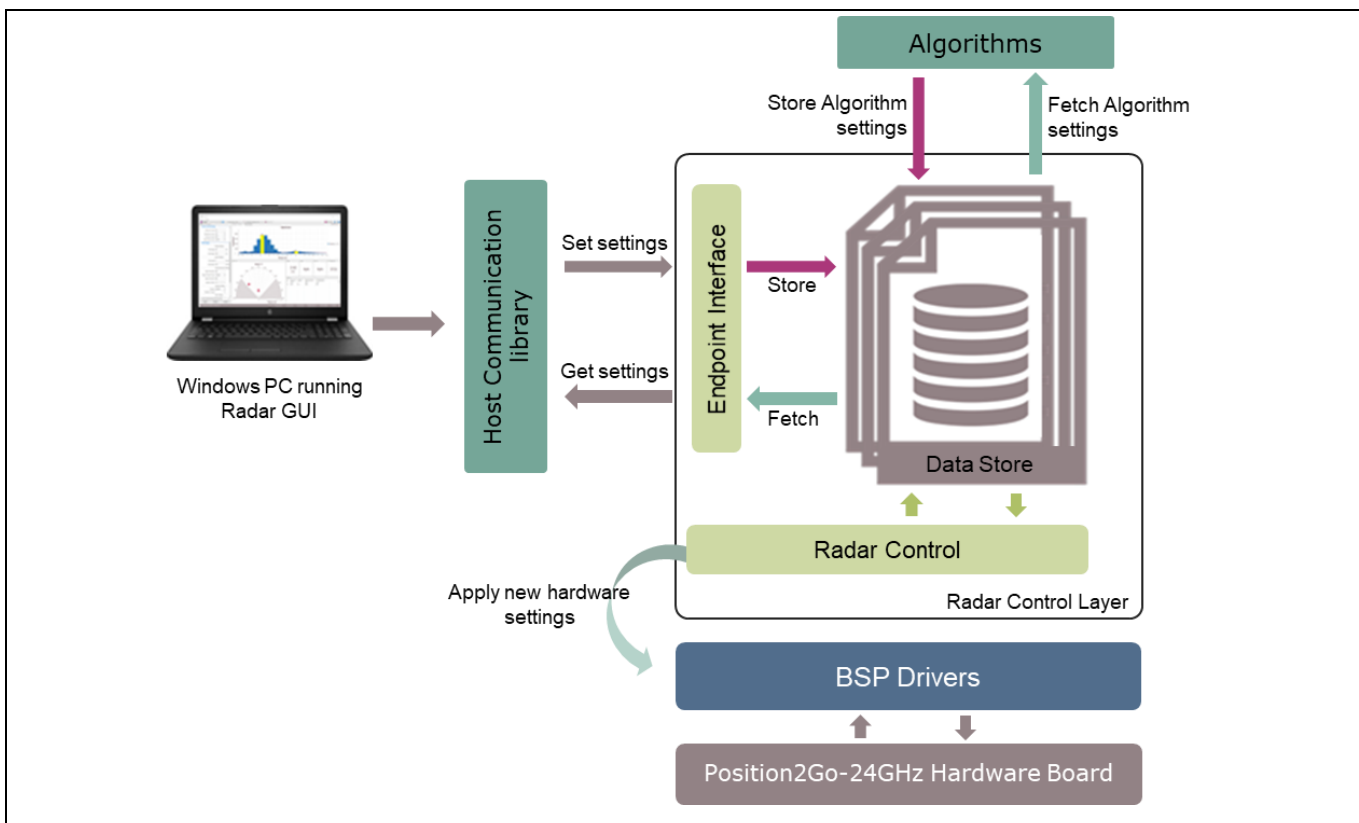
Algorithms

Store Algorithm settings

Fetch Algorithm settings

Windows PC running Radar GUI

Host Communication library

Set settings

Get settings

Endpoint Interface

Store

Fetch

Data Store

Radar Control

Radar Control Layer

Apply new hardware settings

BSP Drivers

Position2Go-24GHz Hardware Board